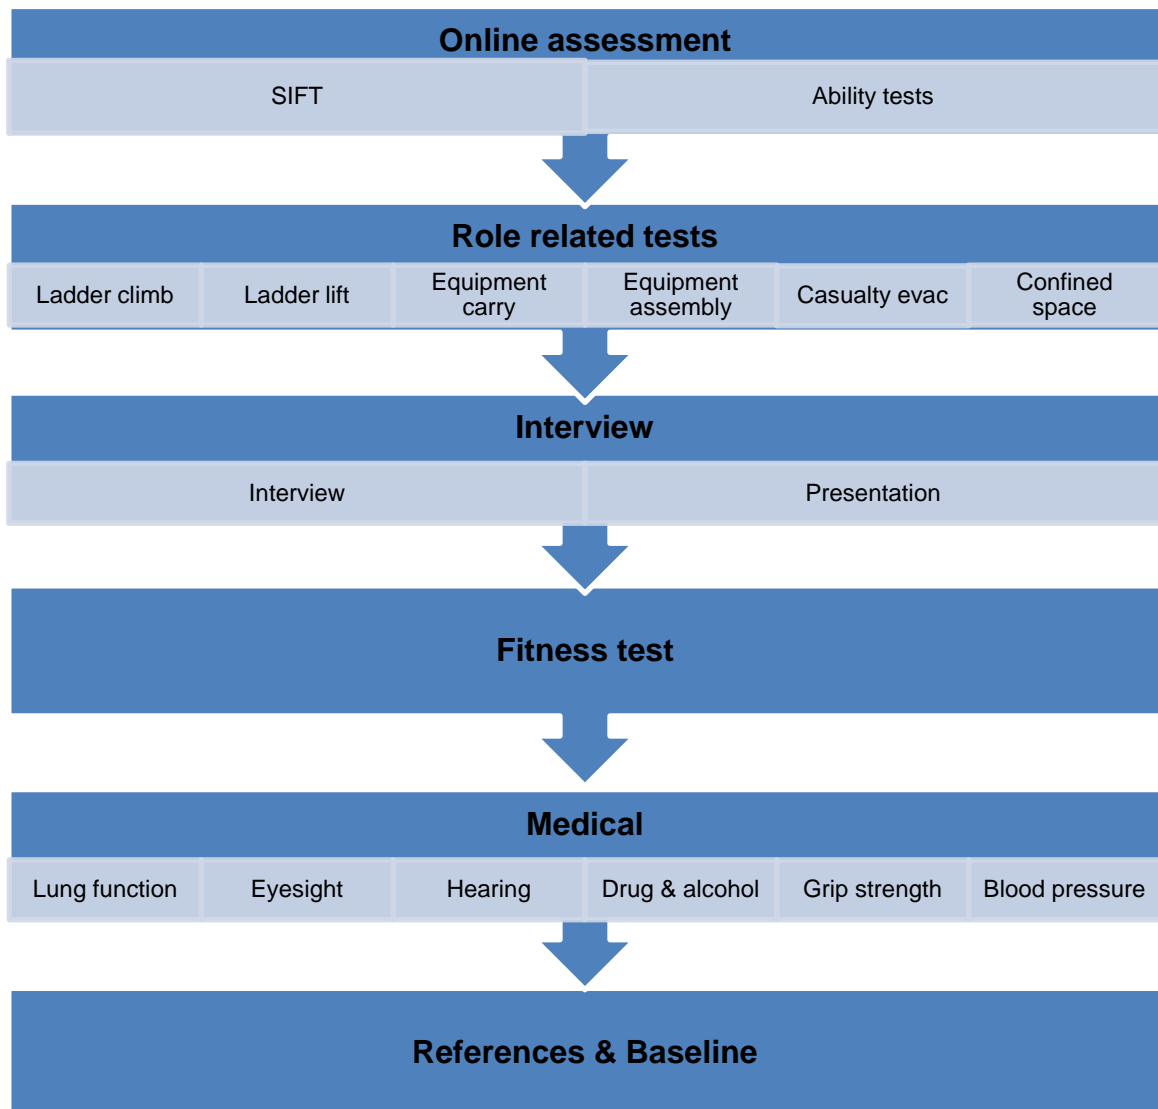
Online assessment

SIFT

Ability tests

Role related tests

Ladder climb

Ladder lift

Equipment carry

Equipment assembly

Casualty evac

Confined space

Interview

Interview

Presentation

Fitness test

Medical

Lung function

Eyesight

Hearing

Drug & alcohol

Grip strength

Blood pressure

References & Baseline